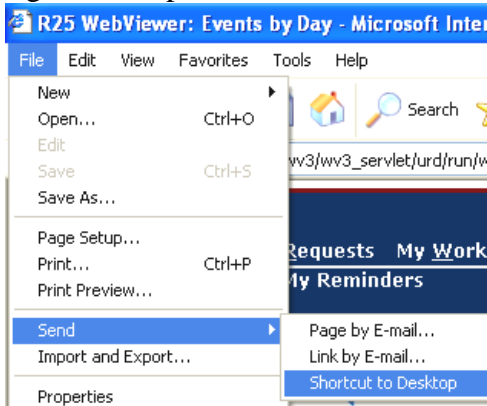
R25 WebViewer: Events by Day - Microsoft Inter

File Edit View Favorites Tools Help

New
Open... Ctrl+O
Edit
Save Ctrl+S
Save As...
Page Setup...
Print... Ctrl+P
Print Preview...
Send
Import and Export...
Properties

Search

wv3/wv3_servlet/urd/run/w

Requests My Work
My Reminders

Page by E-mail...
Link by E-mail...
Shortcut to Desktop